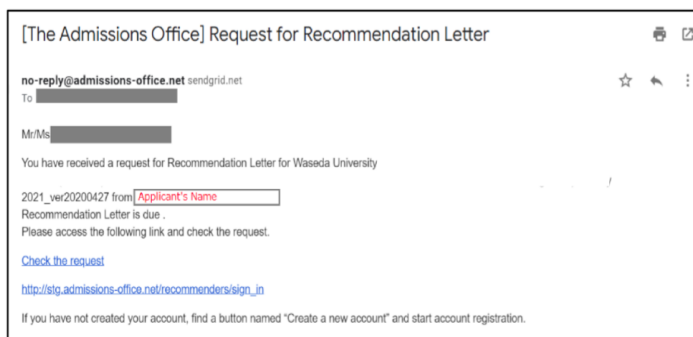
[The Admissions Office] Request for Recommendation Letter

no-reply@admissions-office.net sendgrid.net
To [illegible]

Mr/Ms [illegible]

You have received a request for Recommendation Letter for Waseda University

2021_ver20200427 from Applicant's Name
Recommendation Letter is due .
Please access the following link and check the request.

Check the request

http://stg.admissions-office.net/recommenders/sign_in

If you have not created your account, find a button named "Create a new account" and start account registration.